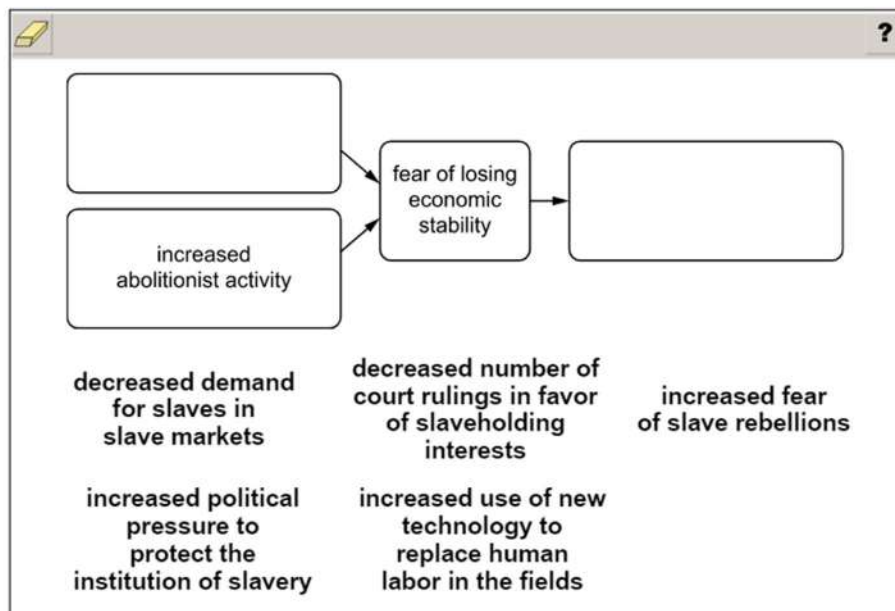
?

fear of losing economic stability

increased abolitionist activity

decreased demand for slaves in slave markets

decreased number of court rulings in favor of slaveholding interests

increased fear of slave rebellions

increased political pressure to protect the institution of slavery

increased use of new technology to replace human labor in the fields